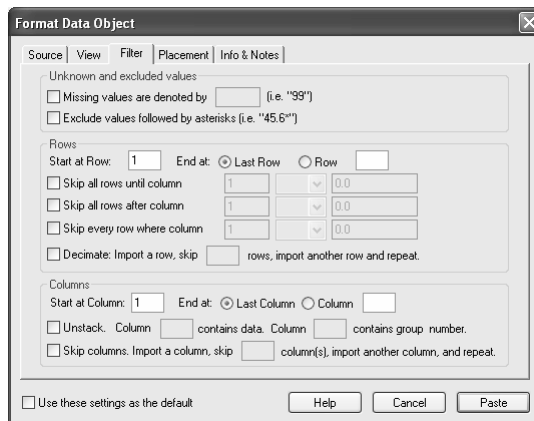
Format Data Object

Source | View | Filter | Placement | Info & Notes

Unknown and excluded values

Missing values are denoted by (i.e. "99")

Exclude values followed by asterisks (i.e. "45.6*")

Rows

Start at Row: 1 End at: Last Row Row

Skip all rows until column 1 0.0

Skip all rows after column 1 0.0

Skip every row where column 1 0.0

Decimate: Import a row, skip rows, import another row and repeat.

Columns

Start at Column: 1 End at: Last Column Column

Unstack. Column contains data. Column contains group number.

Skip columns. Import a column, skip column(s), import another column, and repeat.

Use these settings as the default

Help Cancel Paste